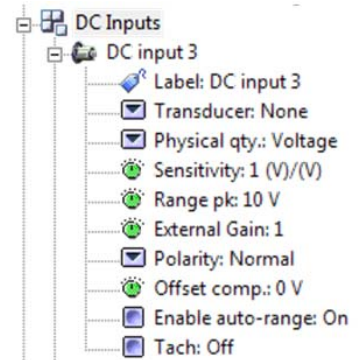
DC Inputs
DC input 3
Label: DC input 3
Transducer: None
Physical qty.: Voltage
Sensitivity: 1 (V)/(V)
Range pk: 10 V
External Gain: 1
Polarity: Normal
Offset comp.: 0 V
Enable auto-range: On
Tach: Off